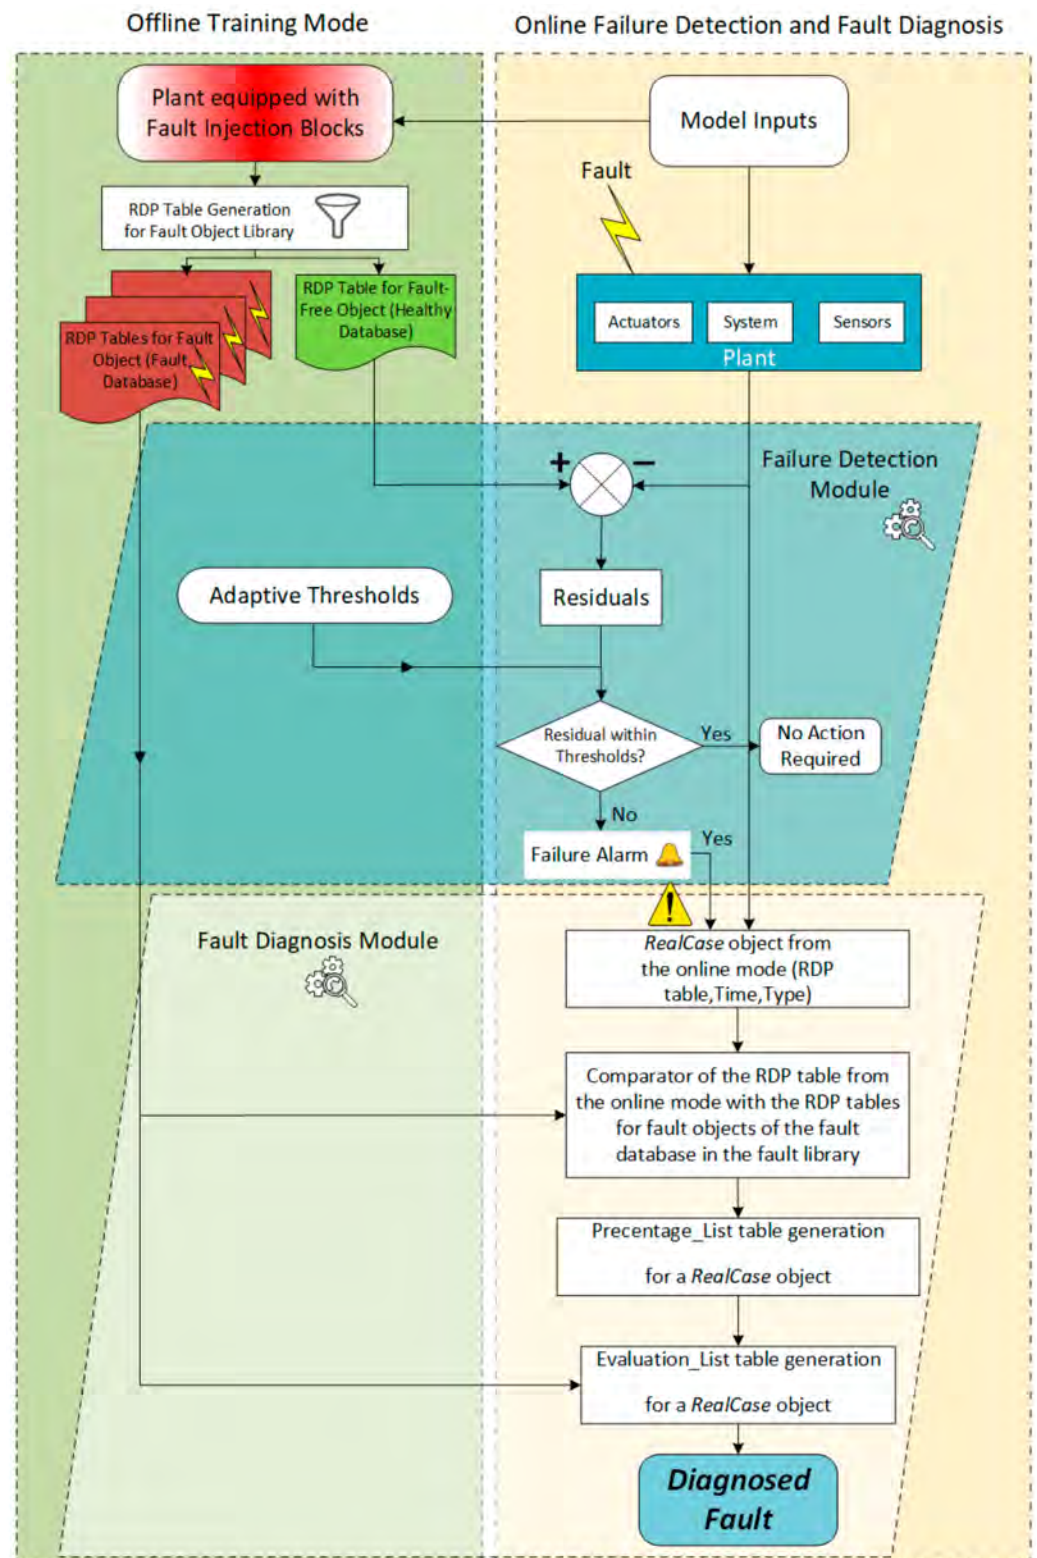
Offline Training Mode

Online Failure Detection and Fault Diagnosis

Plant equipped with Fault Injection Blocks

Model Inputs

Fault

RDP Table Generation for Fault Object Library

RDP Tables for Fault Object (Fault Database)

RDP Table for Fault-Free Object (Healthy Database)

Actuators

System

Sensors

Plant

Failure Detection Module

+

−

Adaptive Thresholds

Residuals

Residual within Thresholds?

Yes

No Action Required

No

Failure Alarm

Yes

Fault Diagnosis Module

*RealCase* object from the online mode (RDP table,Time,Type)

Comparator of the RDP table from the online mode with the RDP tables for fault objects of the fault database in the fault library

Precentage_List table generation

for a *RealCase* object

Evaluation_List table generation

for a *RealCase* object

Diagnosed Fault